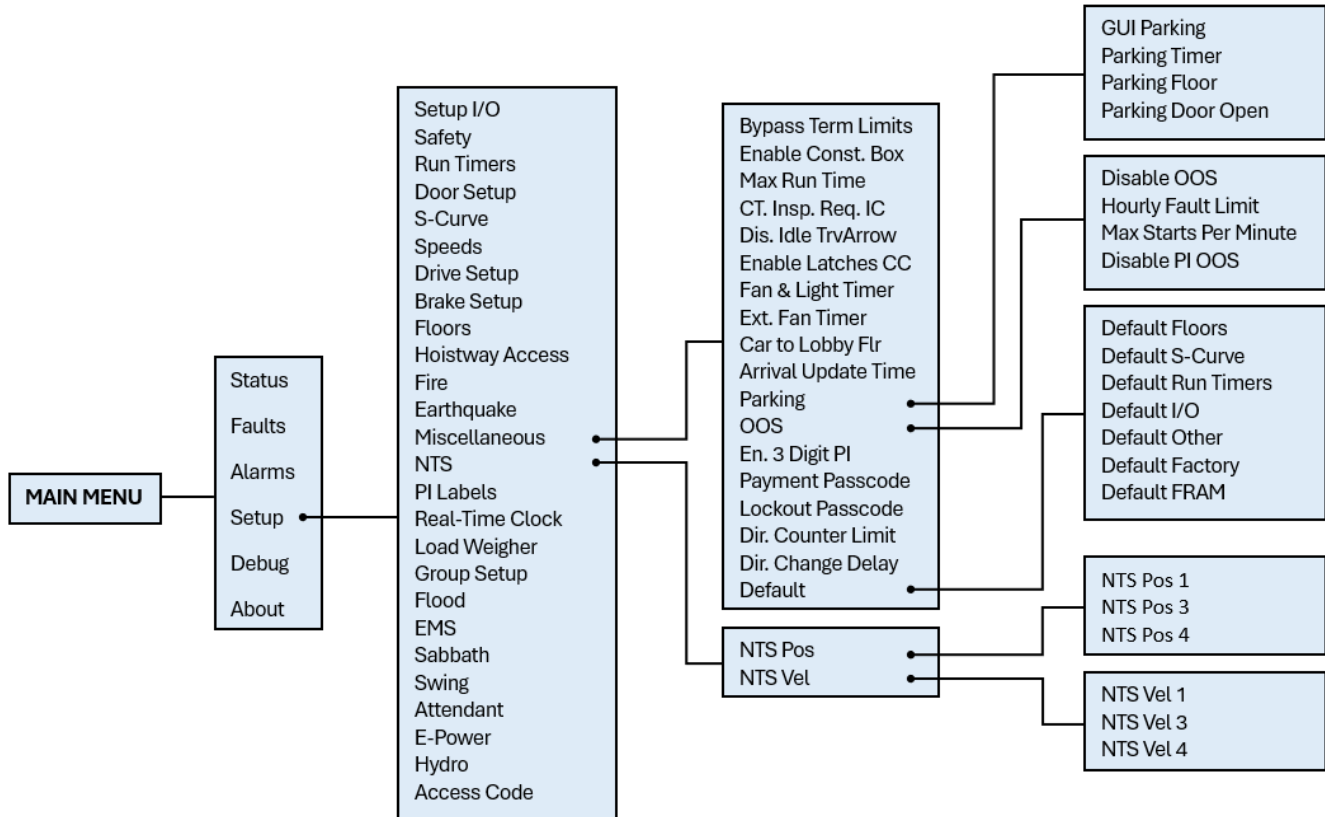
MAIN MENU

Status
Faults
Alarms
Setup
Debug
About

Setup I/O
Safety
Run Timers
Door Setup
S-Curve
Speeds
Drive Setup
Brake Setup
Floors
Hoistway Access
Fire
Earthquake
Miscellaneous
NTS
PI Labels
Real-Time Clock
Load Weigher
Group Setup
Flood
EMS
Sabbath
Swing
Attendant
E-Power
Hydro
Access Code

Bypass Term Limits
Enable Const. Box
Max Run Time
CT. Insp. Req. IC
Dis. Idle TrvArrow
Enable Latches CC
Fan & Light Timer
Ext. Fan Timer
Car to Lobby Flr
Arrival Update Time
Parking
OOS
En. 3 Digit PI
Payment Passcode
Lockout Passcode
Dir. Counter Limit
Dir. Change Delay
Default

NTS Pos
NTS Vel

GUI Parking
Parking Timer
Parking Floor
Parking Door Open

Disable OOS
Hourly Fault Limit
Max Starts Per Minute
Disable PI OOS

Default Floors
Default S-Curve
Default Run Timers
Default I/O
Default Other
Default Factory
Default FRAM

NTS Pos 1
NTS Pos 3
NTS Pos 4

NTS Vel 1
NTS Vel 3
NTS Vel 4